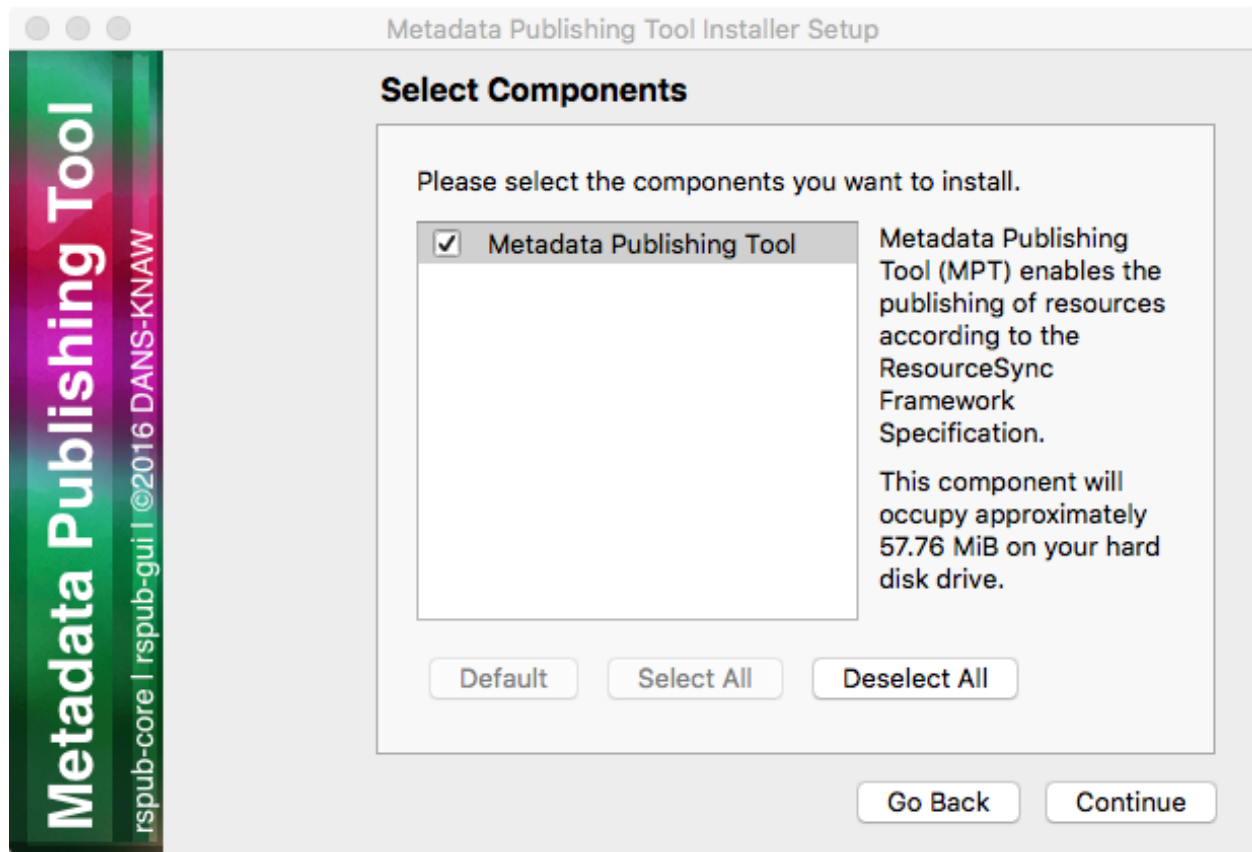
Metadata Publishing Tool Installer Setup

Metadata Publishing Tool

rspub-core | rspub-gui | ©2016 DANS-KNAW

Select Components

Please select the components you want to install.

☑ Metadata Publishing Tool

Metadata Publishing Tool (MPT) enables the publishing of resources according to the ResourceSync Framework Specification.

This component will occupy approximately 57.76 MiB on your hard disk drive.

Default Select All Deselect All

Go Back Continue